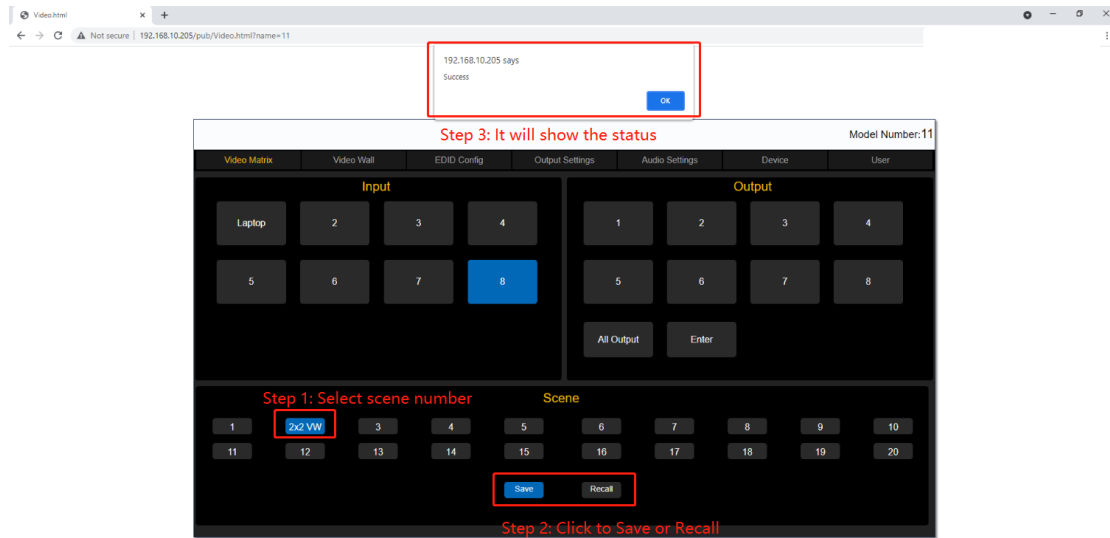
Video.html × +

Not secure | 192.168.10.205/pub/Video.html?name=11

192.168.10.205 says
Success
OK

Step 3: It will show the status

Model Number:11

Video Matrix | Video Wall | EDID Config | Output Settings | Audio Settings | Device | User

Input

Laptop 2 3 4
5 6 7 8

Output

1 2 3 4
5 6 7 8
All Output Enter

Step 1: Select scene number

Scene

1 2x2 VW 3 4 5 6 7 8 9 10
11 12 13 14 15 16 17 18 19 20

Save Recall

Step 2: Click to Save or Recall